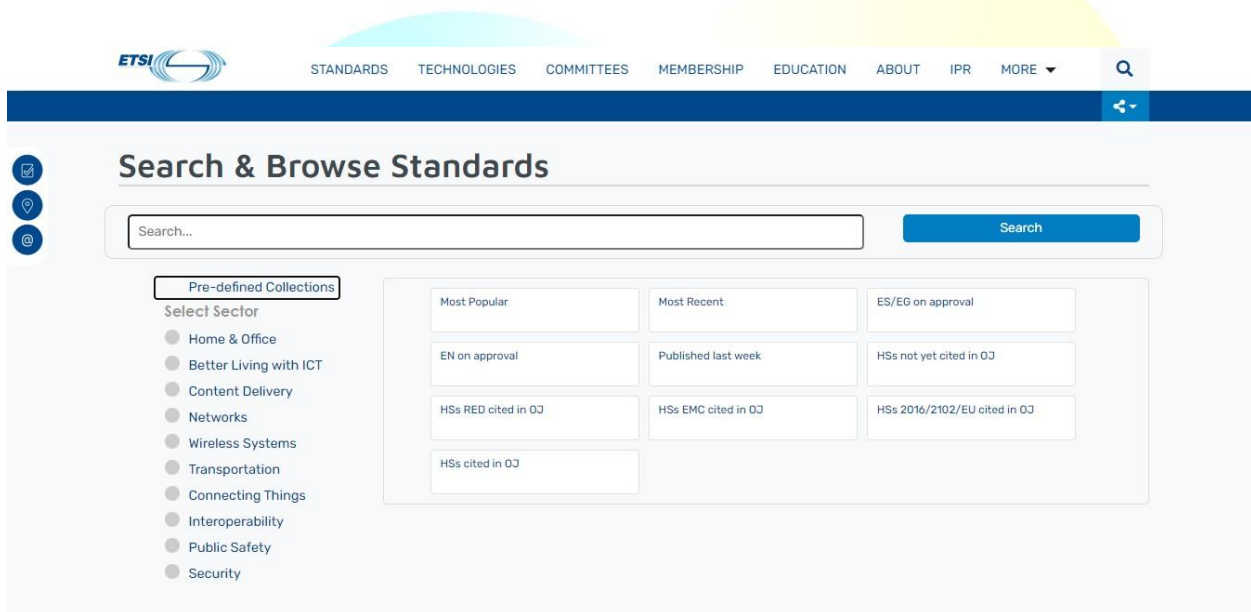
ETSI

STANDARDS TECHNOLOGIES COMMITTEES MEMBERSHIP EDUCATION ABOUT IPR MORE

Search & Browse Standards

Search...

Search

Pre-defined Collections

Select Sector

Home & Office

Better Living with ICT

Content Delivery

Networks

Wireless Systems

Transportation

Connecting Things

Interoperability

Public Safety

Security

| Most Popular | Most Recent | ES/EG on approval |
|---|---|---|
| EN on approval | Published last week | HSs not yet cited in OJ |
| HSs RED cited in OJ | HSs EMC cited in OJ | HSs 2016/2102/EU cited in OJ |
| HSs cited in OJ | | |